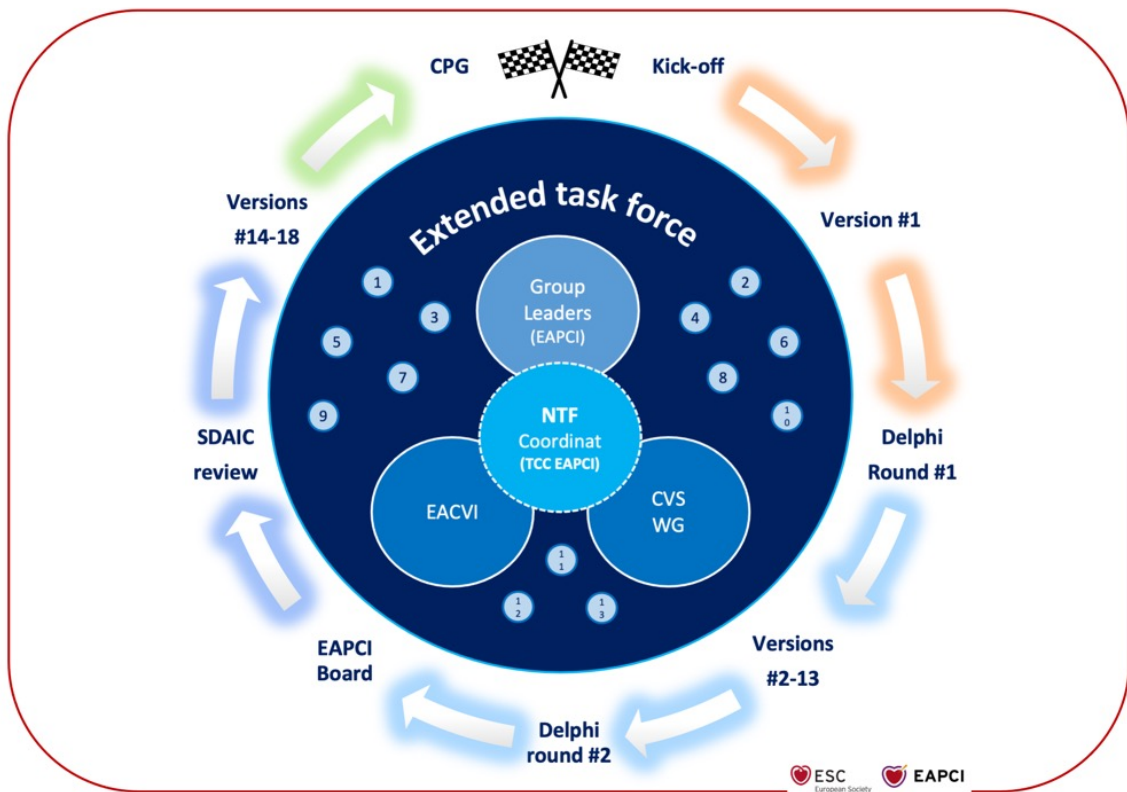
CPG

Kick-off

Version #1

Delphi Round #1

Versions #2-13

Delphi round #2

EAPCI Board

SDAIC review

Versions #14-18

Extended task force

Group Leaders (EAPCI)

NTF Coordinat (TCC EAPCI)

EACVI

CVS WG

1
2
3
4
5
6
7
8
9
10
11
12
13

ESC European Society

EAPCI